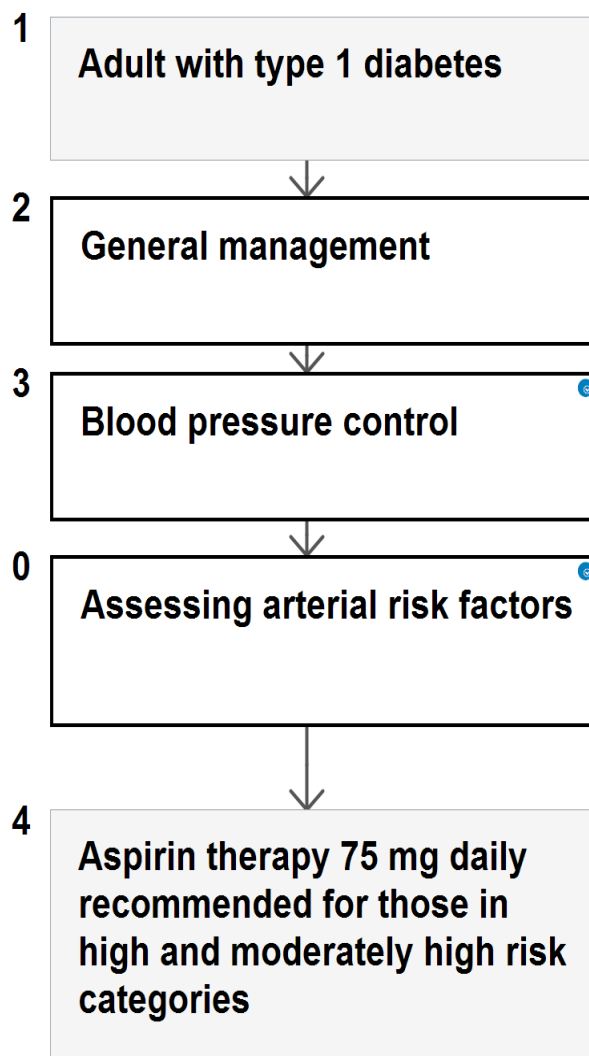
1
Adult with type 1 diabetes

2
General management

3
Blood pressure control

0
Assessing arterial risk factors

4
Aspirin therapy 75 mg daily recommended for those in high and moderately high risk categories